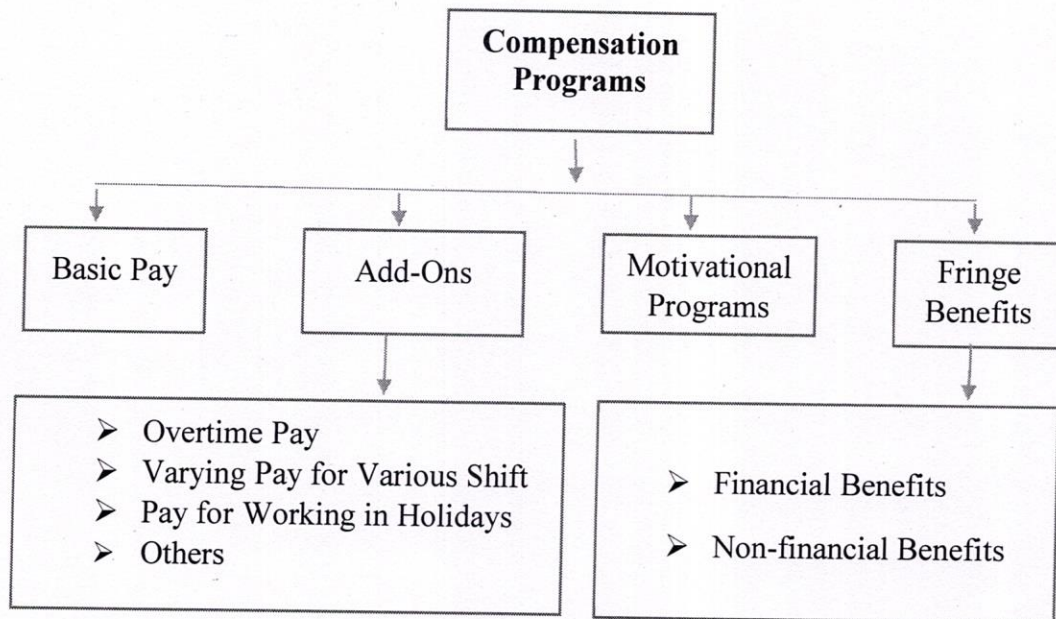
Compensation Programs

Basic Pay

Add-Ons

Motivational Programs

Fringe Benefits

➢ Overtime Pay
➢ Varying Pay for Various Shift
➢ Pay for Working in Holidays
➢ Others

➢ Financial Benefits
➢ Non-financial Benefits